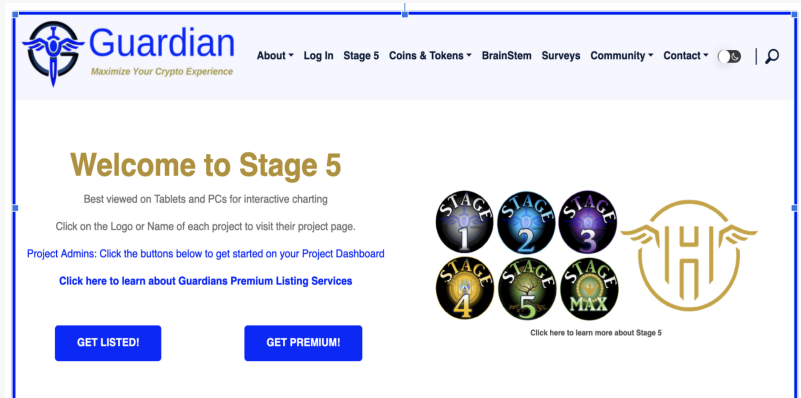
Guardian
Maximize Your Crypto Experience

About ▾ Log In Stage 5 Coins & Tokens ▾ BrainStem Surveys Community ▾ Contact ▾

Welcome to Stage 5

Best viewed on Tablets and PCs for interactive charting

Click on the Logo or Name of each project to visit their project page.

Project Admins: Click the buttons below to get started on your Project Dashboard

Click here to learn about Guardians Premium Listing Services

GET LISTED!

GET PREMIUM!

STAGE 1
STAGE 2
STAGE 3
STAGE 4
STAGE 5
STAGE MAX

Click here to learn more about Stage 5